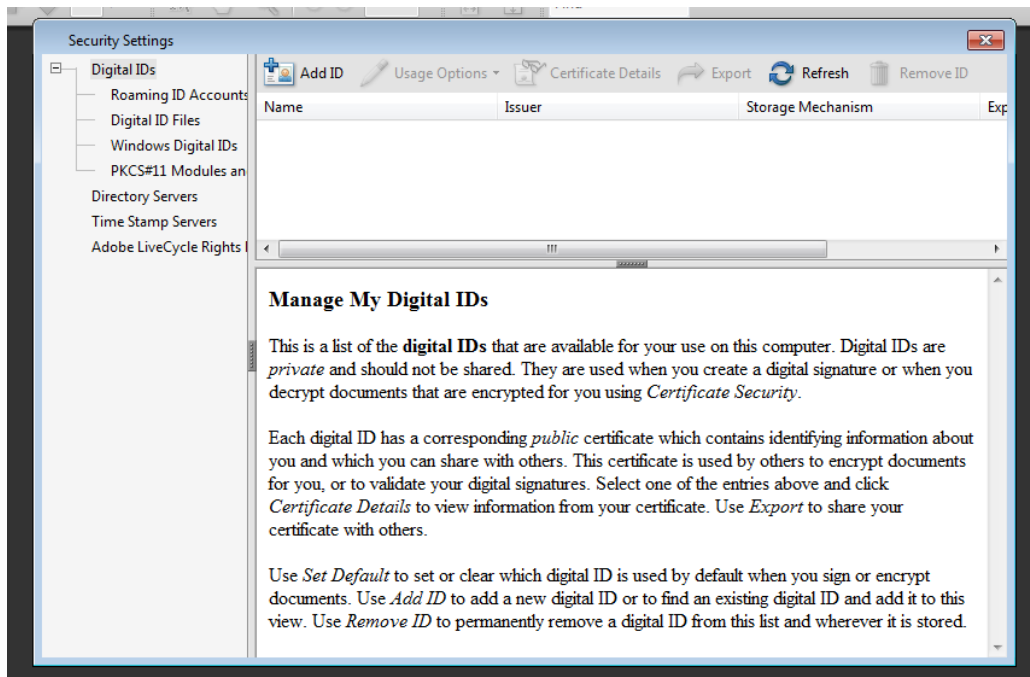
Security Settings

Digital IDs
Roaming ID Accounts
Digital ID Files
Windows Digital IDs
PKCS#11 Modules an
Directory Servers
Time Stamp Servers
Adobe LiveCycle Rights I

Add ID Usage Options Certificate Details Export Refresh Remove ID

| Name | Issuer | Storage Mechanism | Exp |
|---|---|---|---|

**Manage My Digital IDs**

This is a list of the **digital IDs** that are available for your use on this computer. Digital IDs are *private* and should not be shared. They are used when you create a digital signature or when you decrypt documents that are encrypted for you using *Certificate Security*.

Each digital ID has a corresponding *public* certificate which contains identifying information about you and which you can share with others. This certificate is used by others to encrypt documents for you, or to validate your digital signatures. Select one of the entries above and click *Certificate Details* to view information from your certificate. Use *Export* to share your certificate with others.

Use *Set Default* to set or clear which digital ID is used by default when you sign or encrypt documents. Use *Add ID* to add a new digital ID or to find an existing digital ID and add it to this view. Use *Remove ID* to permanently remove a digital ID from this list and wherever it is stored.